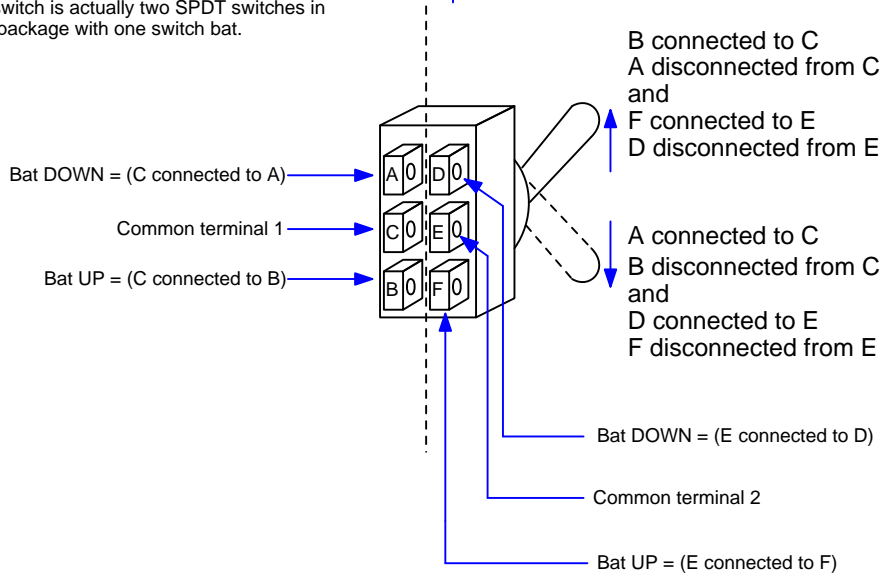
witch is actually two SPDT switches in package with one switch bat.

B connected to C
A disconnected from C
and
F connected to E
D disconnected from E

Bat DOWN = (C connected to A)

Common terminal 1

Bat UP = (C connected to B)

A 0
D 0
C 0
E 0
B 0
F 0

A connected to C
B disconnected from C
and
D connected to E
F disconnected from E

Bat DOWN = (E connected to D)

Common terminal 2

Bat UP = (E connected to F)